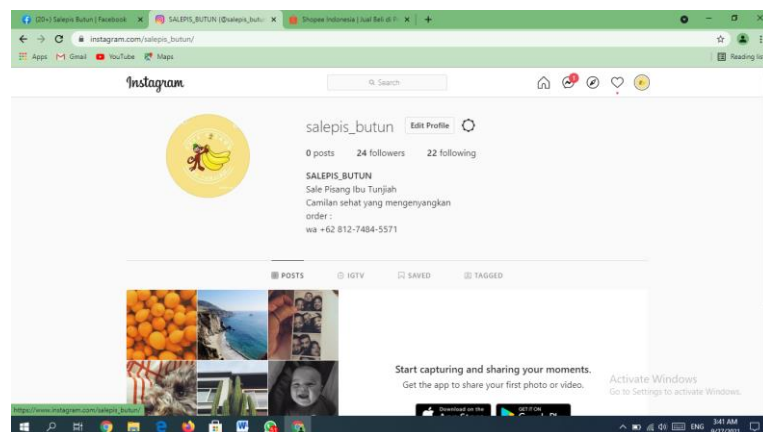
(20+) Salepis Butun | Facebook ×
SALEPIS_BUTUN (@salepis_butu ×
Shopee Indonesia | Jual Beli di P ×
+

instagram.com/salepis_butun/

Apps Gmail YouTube Maps
Reading lis

Instagram
Search

salepis_butun Edit Profile

0 posts 24 followers 22 following

SALEPIS_BUTUN
Sale Pisang Ibu Tunjiah
Camilan sehat yang mengenyangkan
order :
wa +62 812-7484-5571

POSTS IGTV SAVED TAGGED

Start capturing and sharing your moments.
Get the app to share your first photo or video.

Download on the
GET IT ON

Activate Windows
Go to Settings to activate Windows.

https://www.instagram.com/salepis_butun/

ENG 3:41 AM